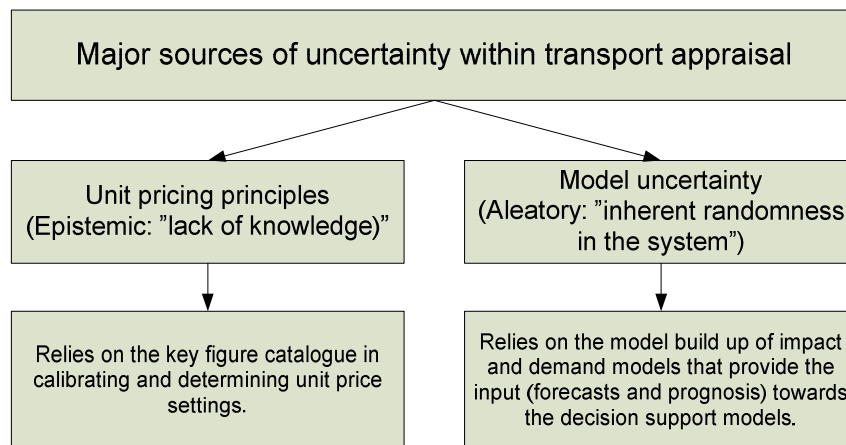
Major sources of uncertainty within transport appraisal

Unit pricing principles (Epistemic: "lack of knowledge)"

Model uncertainty (Aleatory: "inherent randomness in the system")

Relies on the key figure catalogue in calibrating and determining unit price settings.

Relies on the model build up of impact and demand models that provide the input (forecasts and prognosis) towards the decision support models.